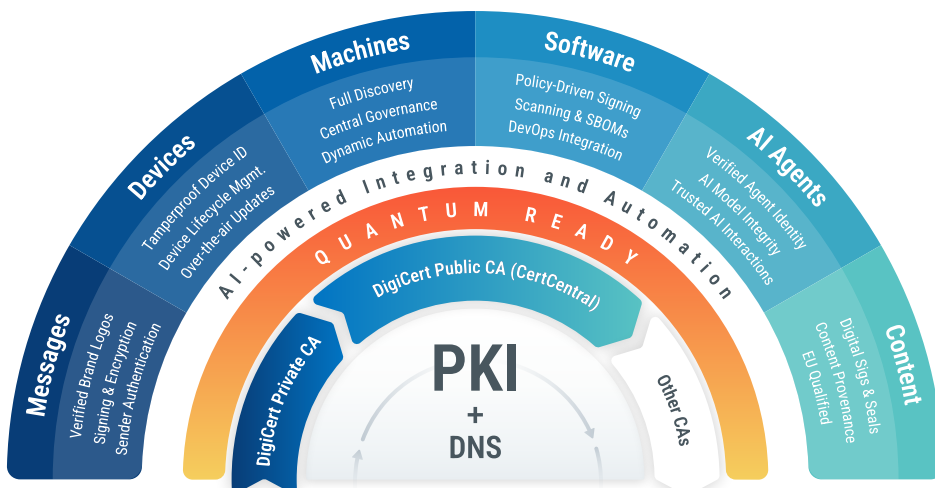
Messages
Verified Brand Logos
Signing & Encryption
Sender Authentication

Devices
Tamperproof Device ID
Device Lifecycle Mgmt.
Over-the-air Updates

Machines
Full Discovery
Central Governance
Dynamic Automation

Software
Policy-Driven Signing
Scanning & SBOMs
DevOps Integration

AI Agents
Verified Agent Identity
AI Model Integrity
Trusted AI Interactions

Content
Digital Sigs & Seals
Content Provenance
EU Qualified

AI-powered Integration and Automation

QUANTUM READY

DigiCert Public CA (CertCentral)

DigiCert Private CA

Other CAs

PKI
+
DNS